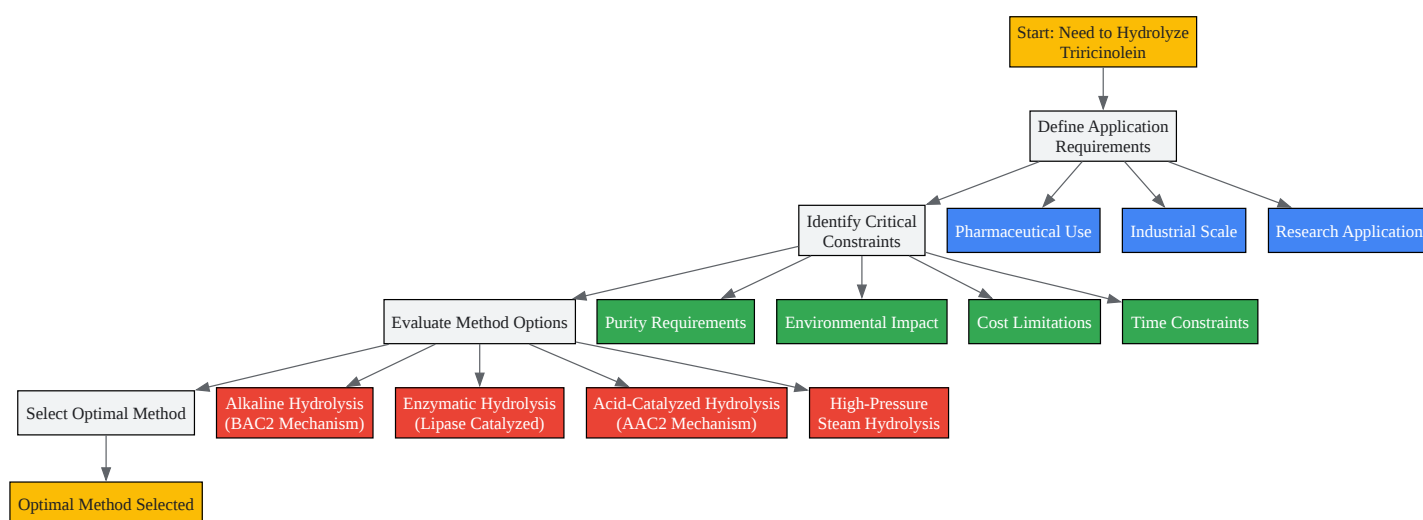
Start: Need to Hydrolyze Triricinolein

Define Application Requirements

Identify Critical Constraints

Pharmaceutical Use

Industrial Scale

Research Application

Evaluate Method Options

Purity Requirements

Environmental Impact

Cost Limitations

Time Constraints

Select Optimal Method

Alkaline Hydrolysis (BAC2 Mechanism)

Enzymatic Hydrolysis (Lipase Catalyzed)

Acid-Catalyzed Hydrolysis (AAC2 Mechanism)

High-Pressure Steam Hydrolysis

Optimal Method Selected